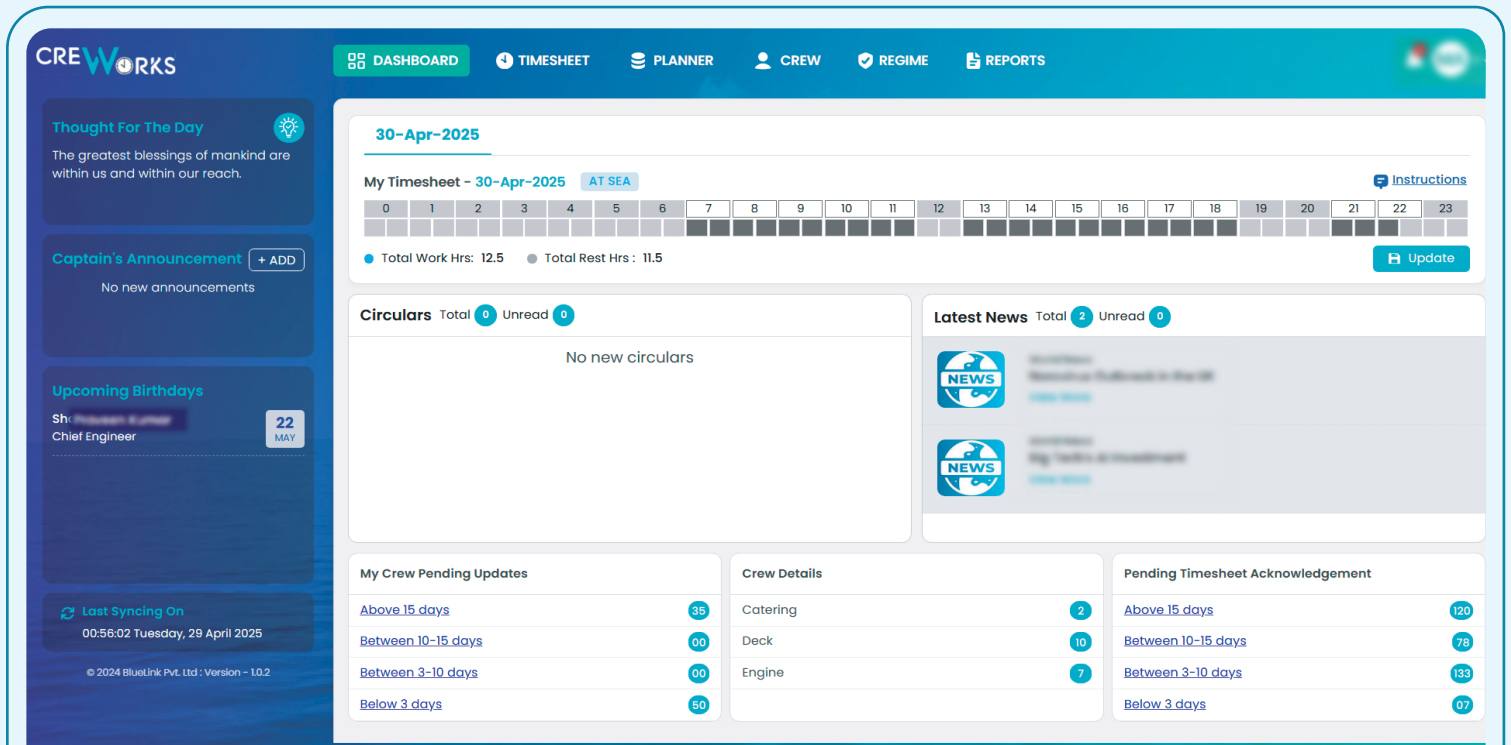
CREWORKS

DASHBOARD TIMESHEET PLANNER CREW REGIME REPORTS

Thought For The Day

The greatest blessings of mankind are within us and within our reach.

Captain's Announcement + ADD

No new announcements

Upcoming Birthdays

Sh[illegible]
Chief Engineer

22
MAY

Last Syncing On

00:56:02 Tuesday, 29 April 2025

© 2024 BlueLink Pvt. Ltd : Version - 1.0.2

30-Apr-2025

My Timesheet - 30-Apr-2025 AT SEA

Instructions

| 0 | 1 | 2 | 3 | 4 | 5 | 6 | 7 | 8 | 9 | 10 | 11 | 12 | 13 | 14 | 15 | 16 | 17 | 18 | 19 | 20 | 21 | 22 | 23 |
|---|---|---|---|---|---|---|---|---|---|---|---|---|---|---|---|---|---|---|---|---|---|---|---|

Total Work Hrs: 12.5 Total Rest Hrs : 11.5

Update

Circulars Total 0 Unread 0

No new circulars

Latest News Total 2 Unread 0

NEWS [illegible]

NEWS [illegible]

My Crew Pending Updates

| Above 15 days | 35 |
|---|---|
| Between 10-15 days | 00 |
| Between 3-10 days | 00 |
| Below 3 days | 50 |

Crew Details

| Catering | 2 |
|---|---|
| Deck | 10 |
| Engine | 7 |

Pending Timesheet Acknowledgement

| Above 15 days | 120 |
|---|---|
| Between 10-15 days | 78 |
| Between 3-10 days | 133 |
| Below 3 days | 07 |